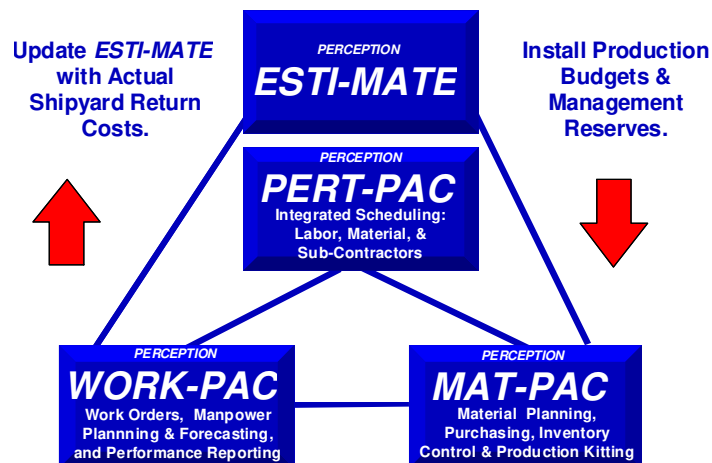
Update *ESTI-MATE* with Actual Shipyard Return Costs.

PERCEPTION
ESTI-MATE

Install Production Budgets & Management Reserves.

PERCEPTION
PERT-PAC
Integrated Scheduling: Labor, Material, & Sub-Contractors

PERCEPTION
WORK-PAC
Work Orders, Manpower Plannning & Forecasting, and Performance Reporting

PERCEPTION
MAT-PAC
Material Planning, Purchasing, Inventory Control & Production Kitting